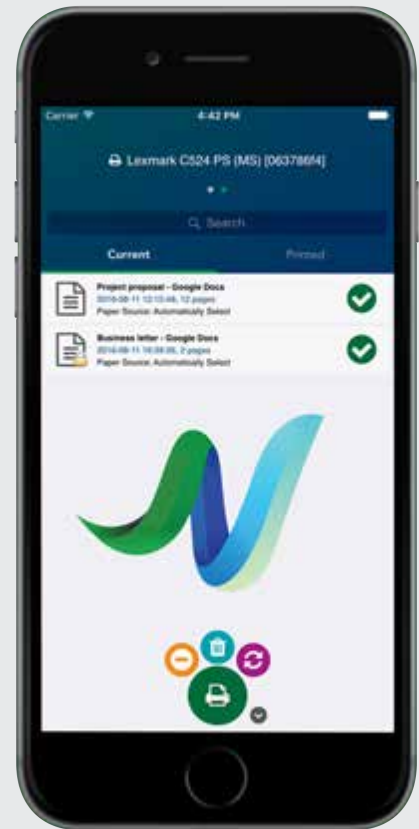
Carrier

4:42 PM

Lexmark C524 PS (MS) [063786f4]

Search

Current

Printed

Project proposal - Google Docs
2016-08-11 12:13:48, 12 pages
Paper Source: Automatically Select

Business letter - Google Docs
2016-08-11 16:08:26, 2 pages
Paper Source: Automatically Select